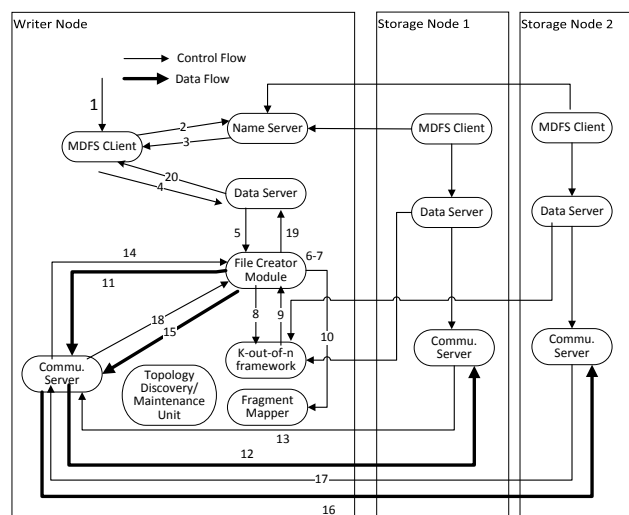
Writer Node

Storage Node 1

Storage Node 2

Control Flow

Data Flow

1

MDFS Client

2

3

Name Server

MDFS Client

MDFS Client

20

4

Data Server

Data Server

Data Server

5

19

14

File Creator Module

6-7

11

8

9

10

18

15

Commu. Server

K-out-of-n framework

Commu. Server

Commu. Server

Topology Discovery/ Maintenance Unit

Fragment Mapper

13

12

17

16